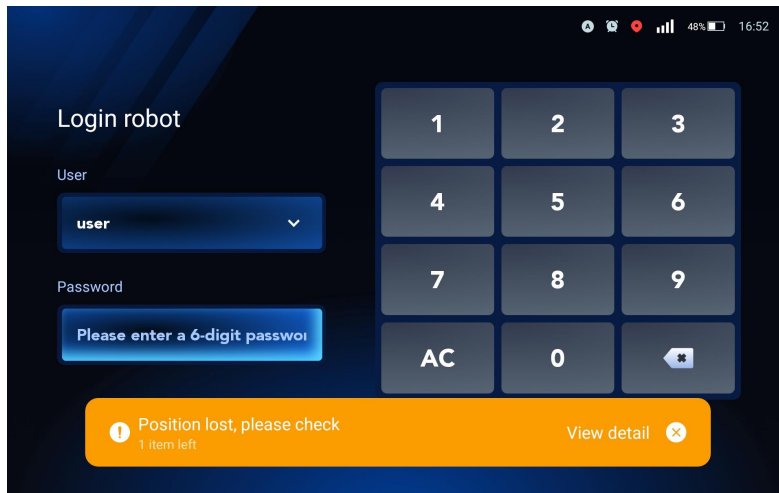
A 48% 16:52

Login robot

User

user

Password

Please enter a 6-digit passwo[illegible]

| 1 | 2 | 3 |
|---|---|---|
| 4 | 5 | 6 |
| 7 | 8 | 9 |
| AC | 0 | |

Position lost, please check
1 item left

View detail